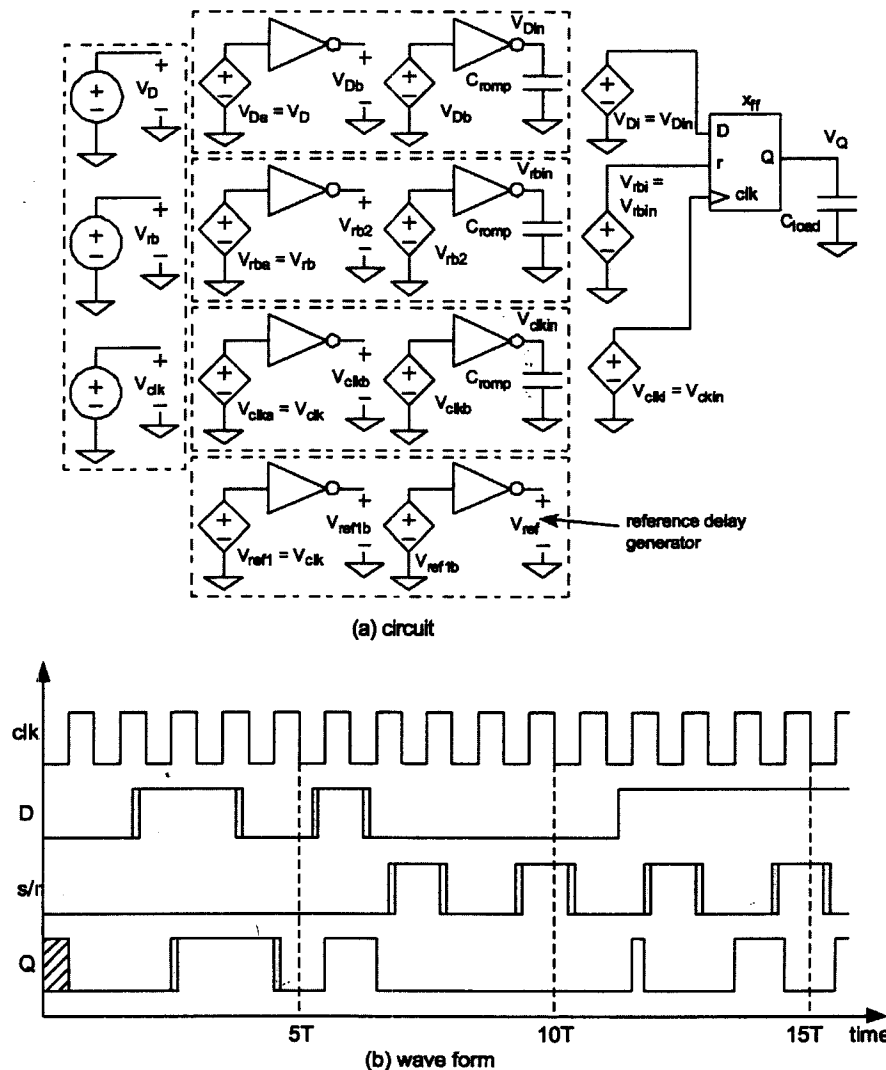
+
$V_D$
+
$V_{rb}$
+
$V_{clk}$
+
$V_{Db}$
$V_{Da} = V_D$
$V_{Din}$
$V_{Db}$
$C_{romp}$
+
$V_{rb2}$
$V_{rba} = V_{rb}$
$V_{rbin}$
$V_{rb2}$
$C_{romp}$
+
$V_{clkb}$
$V_{clka} = V_{clk}$
$V_{clkin}$
$V_{clkb}$
$C_{romp}$
+
$V_{ref1b}$
$V_{ref1} = V_{clk}$
$V_{ref1b}$
+
$V_{ref}$
reference delay generator
$V_{Di} = V_{Din}$
$V_{rbi} = V_{rbin}$
$V_{clki} = V_{ckin}$
$x_{ff}$
D
r
clk
Q
$V_Q$
$C_{load}$
(a) circuit

clk
D
s/r
Q
5T
10T
15T
time
(b) wave form